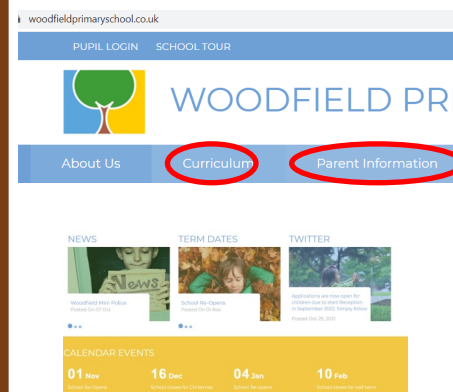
woodfieldprimaryschool.co.uk

PUPIL LOGIN SCHOOL TOUR

WOODFIELD PR

About Us Curriculum Parent Information

NEWS

News

Woodfield Mini Police
Posted On 07 Oct

TERM DATES

School Re-Opens
Posted On 01 Nov

TWITTER

Applications are now open for children due to start Reception in September 2022. Simply follow
Posted Dec 29, 2020

CALENDAR EVENTS

01 Nov
School Re-Opens

16 Dec
School closes for Christmas

04 Jan
School Re-opens

10 Feb
School closes for half term